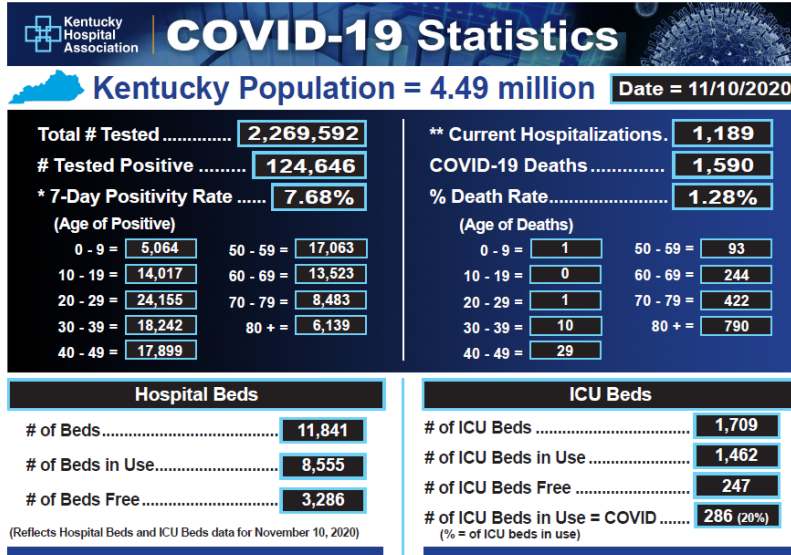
Kentucky Hospital Association

COVID-19 Statistics

Kentucky Population = 4.49 million

Date = 11/10/2020

Total # Tested ............ 2,269,592

# Tested Positive ......... 124,646

* 7-Day Positivity Rate ...... 7.68%

(Age of Positive)

| | | | |
|---|---|---|---|
| 0 - 9 = | 5,064 | 50 - 59 = | 17,063 |
| 10 - 19 = | 14,017 | 60 - 69 = | 13,523 |
| 20 - 29 = | 24,155 | 70 - 79 = | 8,483 |
| 30 - 39 = | 18,242 | 80 + = | 6,139 |
| 40 - 49 = | 17,899 | | |

** Current Hospitalizations. 1,189

COVID-19 Deaths ............ 1,590

% Death Rate...................... 1.28%

(Age of Deaths)

| | | | |
|---|---|---|---|
| 0 - 9 = | 1 | 50 - 59 = | 93 |
| 10 - 19 = | 0 | 60 - 69 = | 244 |
| 20 - 29 = | 1 | 70 - 79 = | 422 |
| 30 - 39 = | 10 | 80 + = | 790 |
| 40 - 49 = | 29 | | |

Hospital Beds

# of Beds............................ 11,841

# of Beds in Use..................... 8,555

# of Beds Free........................ 3,286

(Reflects Hospital Beds and ICU Beds data for November 10, 2020)

ICU Beds

# of ICU Beds ............................ 1,709

# of ICU Beds in Use..................... 1,462

# of ICU Beds Free ....................... 247

# of ICU Beds in Use = COVID ....... 286 (20%)

(% = of ICU beds in use)